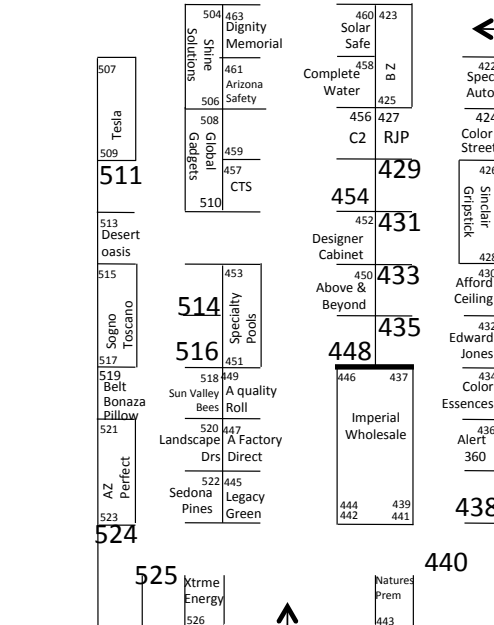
504 463 Dignity Memorial
Shine Solutions
461 Arizona Safety
506
508 Global Gadgets
459
457 CTS
510

460 423 Solar Safe
458 Complete Water
B Z
425
456 427 C2 RJP
429
454
452 431
Designer Cabinet
450 433
Above & Beyond
435
448

422 Spec Auto
424 Color Street
426 Sinclair Gripstick
428
430 Afford Ceiling
432 Edward Jones
434 Color Essences
436 Alert 360
438

507 Tesla
509
511
513 Desert oasis
515 Sogno Toscano
517
519 Belt Bonaza Pillow
521 AZ Perfect
523
524

453 Specialty Pools
514
516
451
518 449 Sun Valley Bees A quality Roll
520 447 Landscape Drs A Factory Direct
522 445 Sedona Pines Legacy Green

446 437
Imperial Wholesale
444 442 439 441

440
525 Xtrme Energy 526
Natures Prem 443